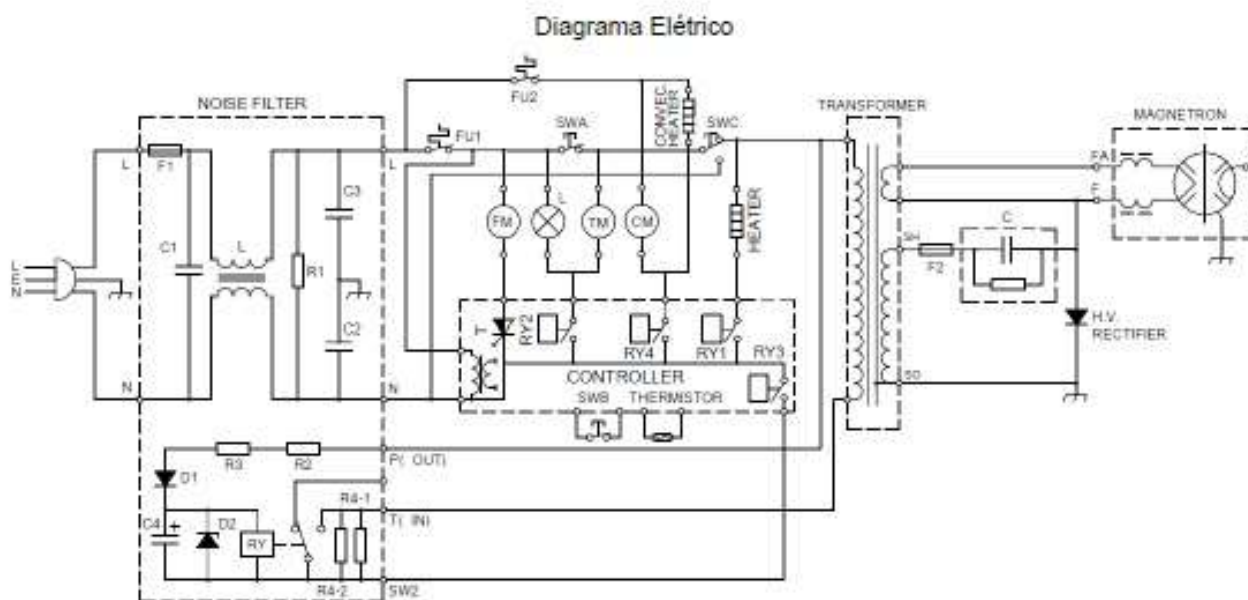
Diagrama Elétrico

NOISE FILTER
L
F1
C1
L
R1
C3
C2
N
FU2
FU1
SWA
CONVEC HEATER
SWC
L
N
FM
L
TM
CM
HEATER
T
RY2
RY4
RY1
RY3
CONTROLLER
SWB
THERMISTOR
TRANSFORMER
MAGNETRON
FA
F
SH
F2
C
H.V. RECTIFIER
SG
ZHE
D1
R3
R2
P( OUT)
R4-1
T( IN)
C4
D2
RY
R4-2
SW2